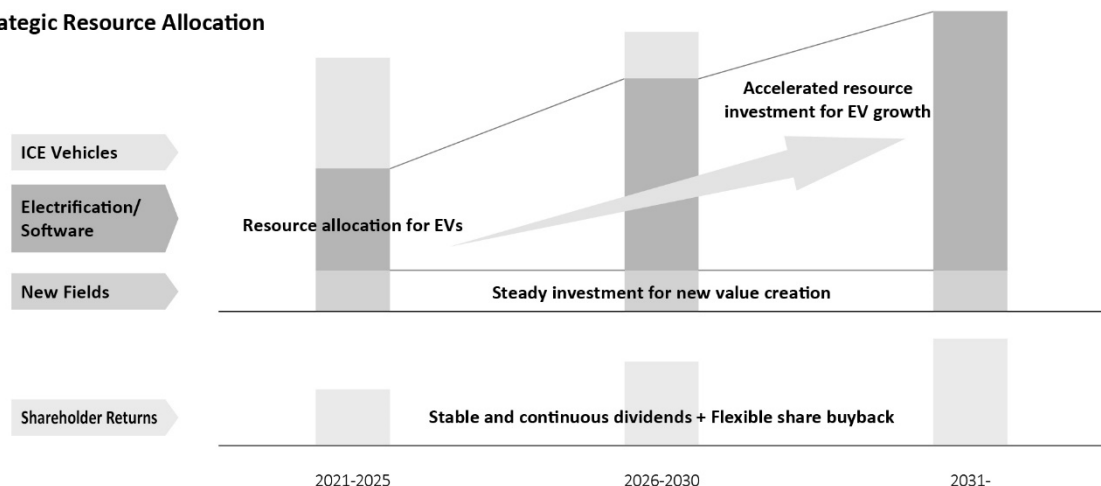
ategic Resource Allocation

ICE Vehicles

Electrification/ Software

New Fields

Shareholder Returns

Resource allocation for EVs

Accelerated resource investment for EV growth

Steady investment for new value creation

Stable and continuous dividends + Flexible share buyback

2021-2025

2026-2030

2031-